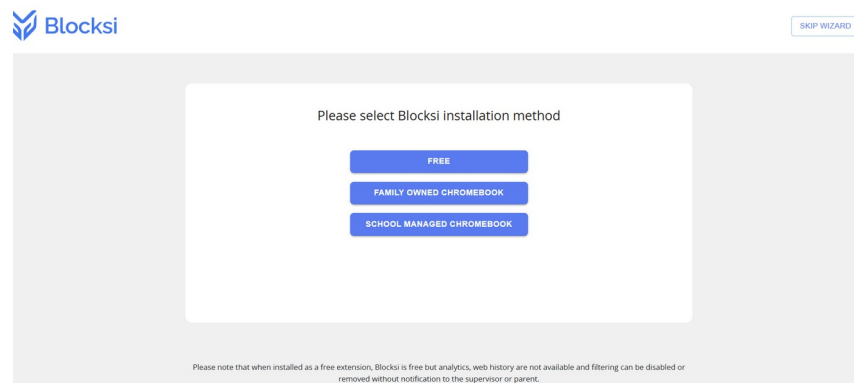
Blocksi

SKIP WIZARD

Please select Blocksi installation method

FREE

FAMILY OWNED CHROMEBOOK

SCHOOL MANAGED CHROMEBOOK

Please note that when installed as a free extension, Blocksi is free but analytics, web history are not available and filtering can be disabled or removed without notification to the supervisor or parent.